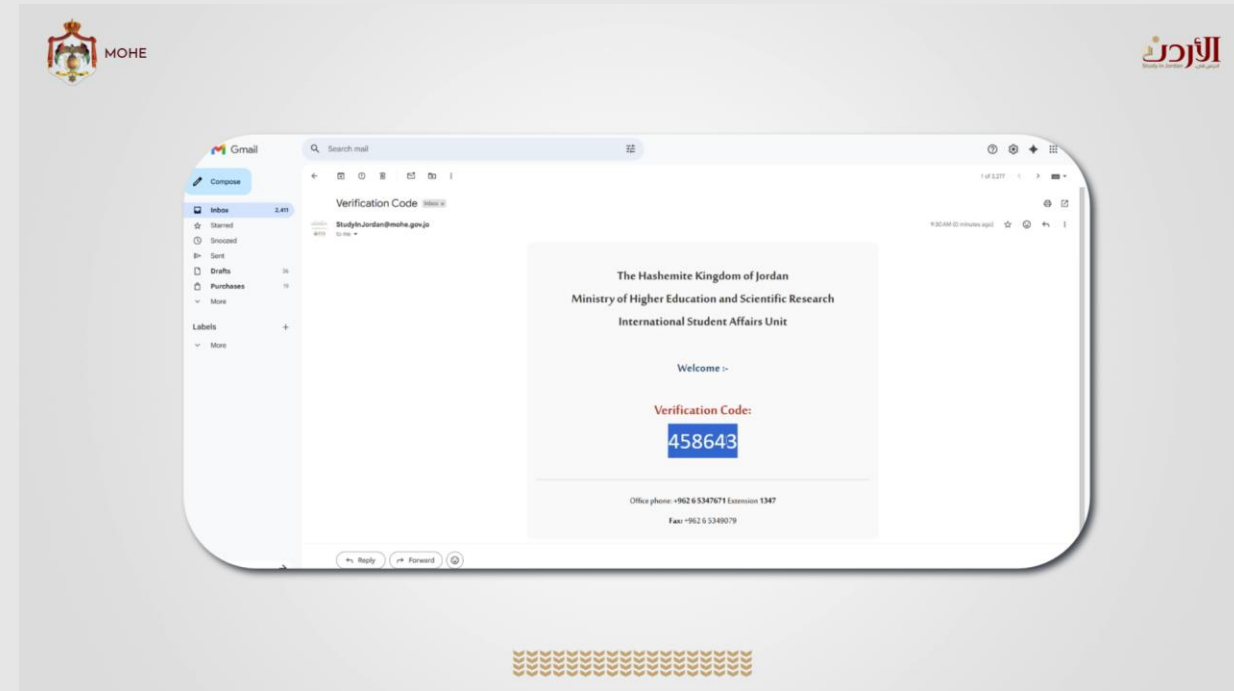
MOHE

الأردن

Study in Jordan

Gmail

Search mail

Compose

Inbox 2,411
Starred
Snoozed
Sent
Drafts 36
Purchases 19
More

Labels +
More

1 of 3,277

Verification Code Inbox ×

StudyInJordan@mohe.gov.jo
to me

9:30 AM (0 minutes ago)

The Hashemite Kingdom of Jordan
Ministry of Higher Education and Scientific Research
International Student Affairs Unit

Welcome :-

Verification Code:
458643

Office phone: +962 6 5347671 Extension 1347

Fax: +962 6 5349079

Reply
Forward